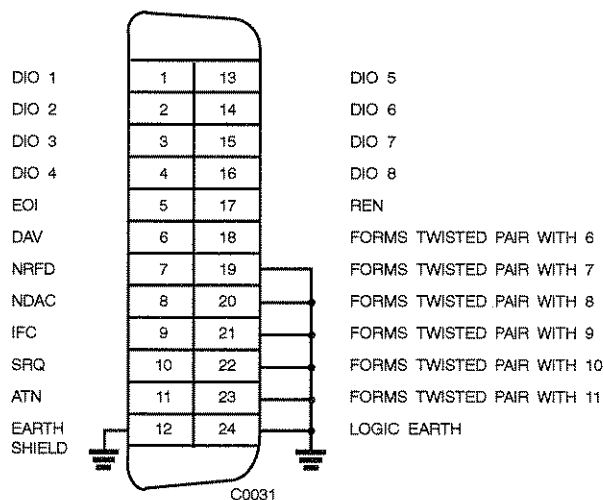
| | | | |
|---|---|---|---|
| DIO 1 | 1 | 13 | DIO 5 |
| DIO 2 | 2 | 14 | DIO 6 |
| DIO 3 | 3 | 15 | DIO 7 |
| DIO 4 | 4 | 16 | DIO 8 |
| EOI | 5 | 17 | REN |
| DAV | 6 | 18 | FORMS TWISTED PAIR WITH 6 |
| NRFD | 7 | 19 | FORMS TWISTED PAIR WITH 7 |
| NDAC | 8 | 20 | FORMS TWISTED PAIR WITH 8 |
| IFC | 9 | 21 | FORMS TWISTED PAIR WITH 9 |
| SRQ | 10 | 22 | FORMS TWISTED PAIR WITH 10 |
| ATN | 11 | 23 | FORMS TWISTED PAIR WITH 11 |
| EARTH SHIELD | 12 | 24 | LOGIC EARTH |

C0031